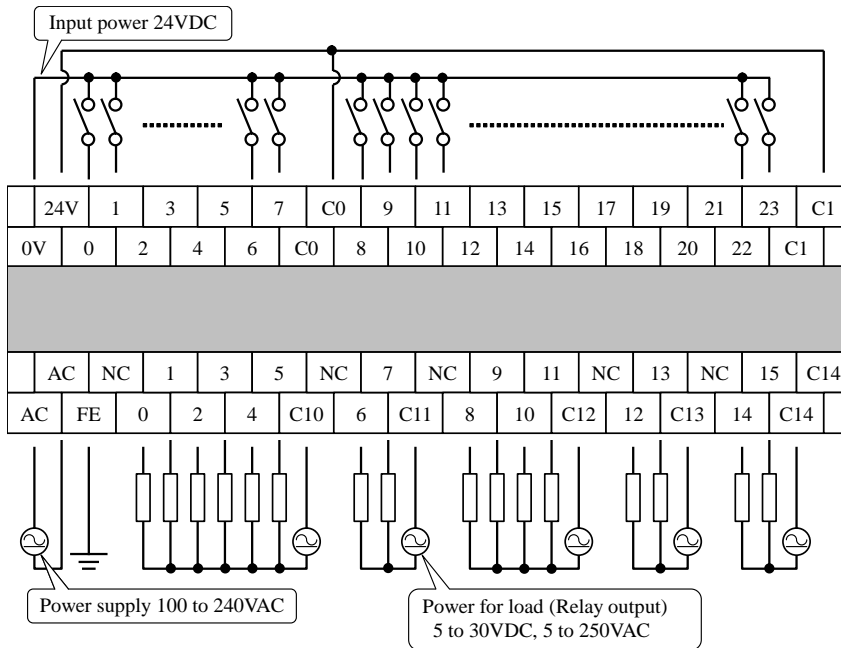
Input power 24VDC

| | 24V | 1 | 3 | 5 | 7 | C0 | 9 | 11 | 13 | 15 | 17 | 19 | 21 | 23 | C1 |
|---|---|---|---|---|---|---|---|---|---|---|---|---|---|---|---|
| 0V | 0 | 2 | 4 | 6 | C0 | 8 | 10 | 12 | 14 | 16 | 18 | 20 | 22 | C1 | |

| | AC | NC | 1 | 3 | 5 | NC | 7 | NC | 9 | 11 | NC | 13 | NC | 15 | C14 |
|---|---|---|---|---|---|---|---|---|---|---|---|---|---|---|---|
| AC | FE | 0 | 2 | 4 | C10 | 6 | C11 | 8 | 10 | C12 | 12 | C13 | 14 | C14 | |

Power supply 100 to 240VAC

Power for load (Relay output)
5 to 30VDC, 5 to 250VAC